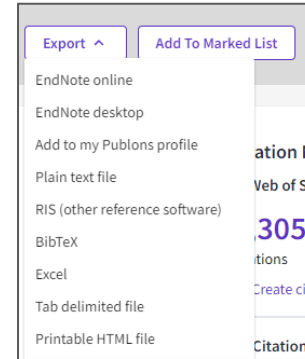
Export ^

Add To Marked List

EndNote online

EndNote desktop

Add to my Publons profile

Plain text file

RIS (other reference software)

BibTeX

Excel

Tab delimited file

Printable HTML file

ation I

Web of S

,305

tions

Create ci

Citation